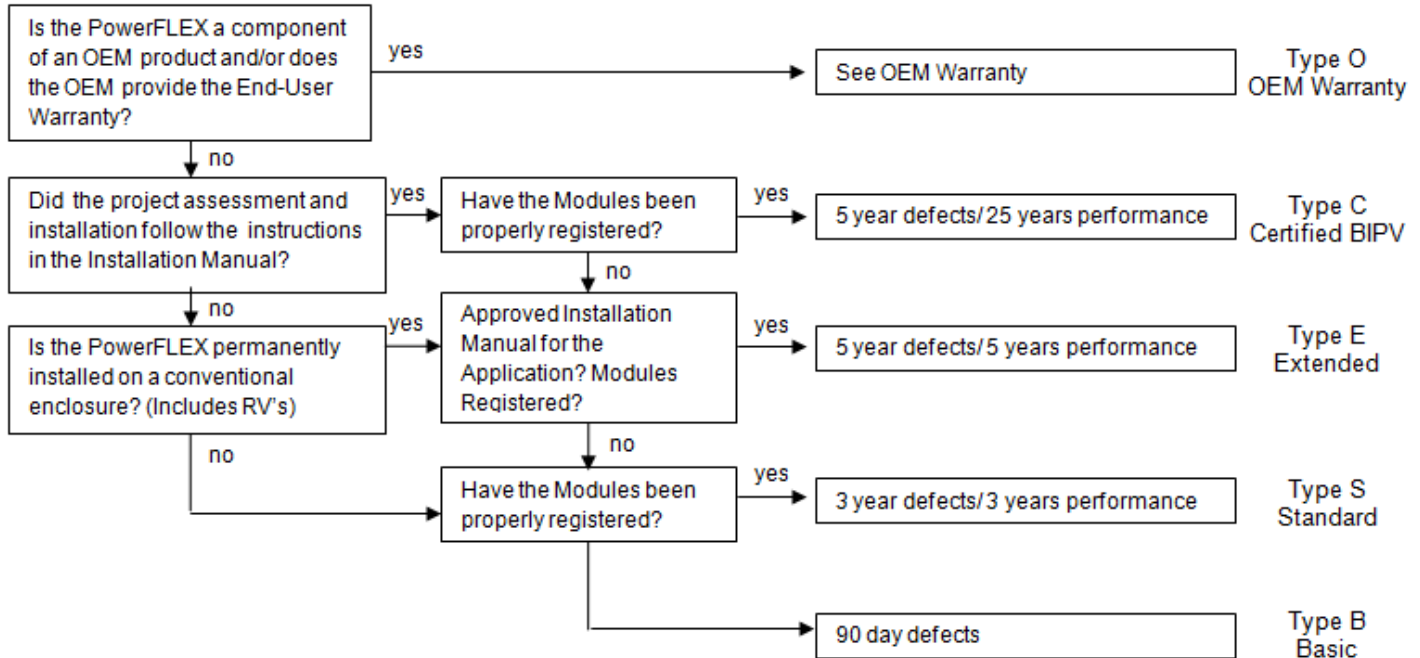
Is the PowerFLEX a component of an OEM product and/or does the OEM provide the End-User Warranty?

yes

See OEM Warranty

Type O
OEM Warranty

no

Did the project assessment and installation follow the instructions in the Installation Manual?

yes

Have the Modules been properly registered?

yes

5 year defects/ 25 years performance

Type C
Certified BIPV

no

no

Is the PowerFLEX permanently installed on a conventional enclosure? (Includes RV's)

yes

Approved Installation Manual for the Application? Modules Registered?

yes

5 year defects/ 5 years performance

Type E
Extended

no

no

Have the Modules been properly registered?

yes

3 year defects/ 3 years performance

Type S
Standard

90 day defects

Type B
Basic